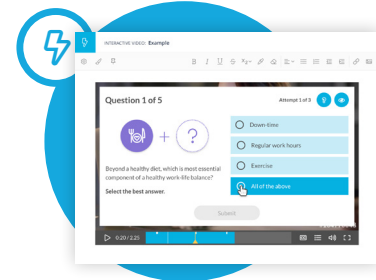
INTERACTIVE VIDEO: Example

B I U S

Question 1 of 5

Attempt 1 of 3

Beyond a healthy diet, which is most essential component of a healthy work-life balance?

Select the best answer.

Down-time

Regular work hours

Exercise

All of the above

Submit

0:20 / 2:25